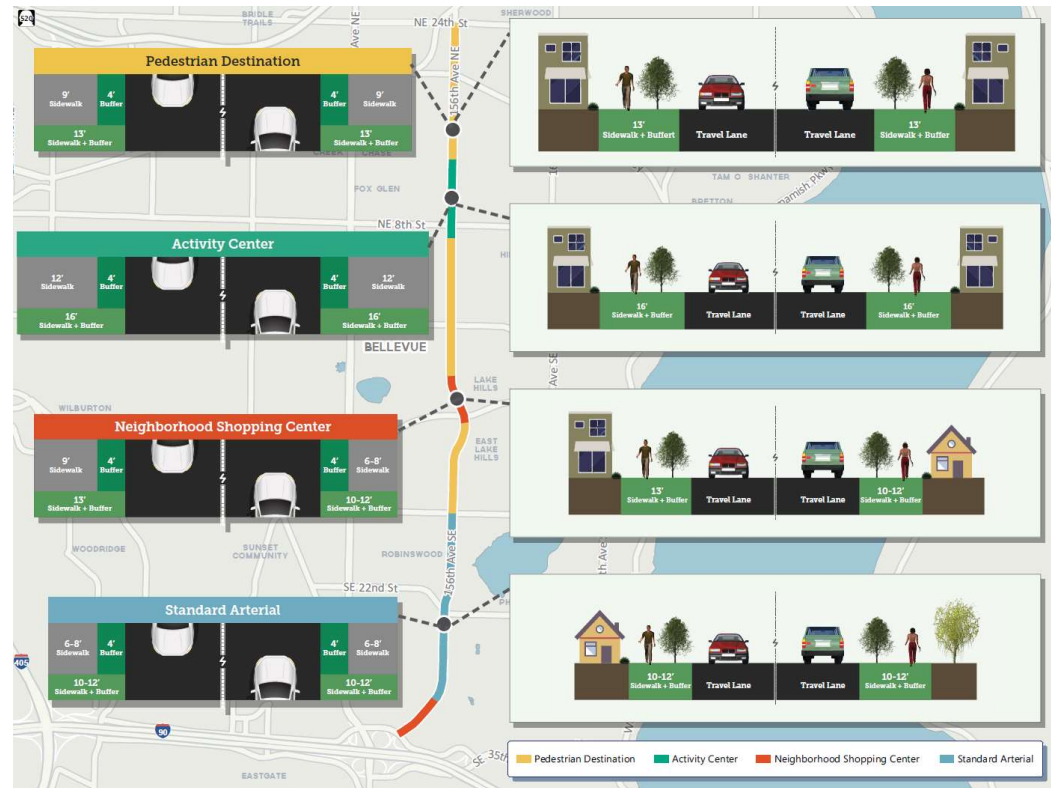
520

BRIDLE TRAILS

NE 24th St

SHERWOOD

156th Ave NE

Pedestrian Destination

| 9' Sidewalk | 4' Buffer | | | 4' Buffer | 9' Sidewalk |
|---|---|---|---|---|---|
| 13' Sidewalk + Buffer | | | | | 13' Sidewalk + Buffer |

13' Sidewalk + Buffert | Travel Lane | Travel Lane | 13' Sidewalk + Buffer

CHASE

FOX GLEN

TAM O SHANTER

BRETTON

NE 8th St

Activity Center

| 12' Sidewalk | 4' Buffer | | | 4' Buffer | 12' Sidewalk |
|---|---|---|---|---|---|
| 16' Sidewalk + Buffer | | | | | 16' Sidewalk + Buffer |

16' Sidewalk + Buffer | Travel Lane | Travel Lane | 16' Sidewalk + Buffer

BELLEVUE

LAKE HILLS

WILBURTON

Neighborhood Shopping Center

| 9' Sidewalk | 4' Buffer | | | 4' Buffer | 6-8' Sidewalk |
|---|---|---|---|---|---|
| 13' Sidewalk + Buffer | | | | | 10-12' Sidewalk + Buffer |

13' Sidewalk + Buffer | Travel Lane | Travel Lane | 10-12' Sidewalk + Buffer

EAST LAKE HILLS

WOODRIDGE

SUNSET COMMUNITY

ROBINSWOOD

156th Ave SE

SE 22nd St

Standard Arterial

| 6-8' Sidewalk | 4' Buffer | | | 4' Buffer | 6-8' Sidewalk |
|---|---|---|---|---|---|
| 10-12' Sidewalk + Buffer | | | | | 10-12' Sidewalk + Buffer |

10-12' Sidewalk + Buffer | Travel Lane | Travel Lane | 10-12' Sidewalk + Buffer

405

90

EASTGATE

SE 35th

Pedestrian Destination | Activity Center | Neighborhood Shopping Center | Standard Arterial